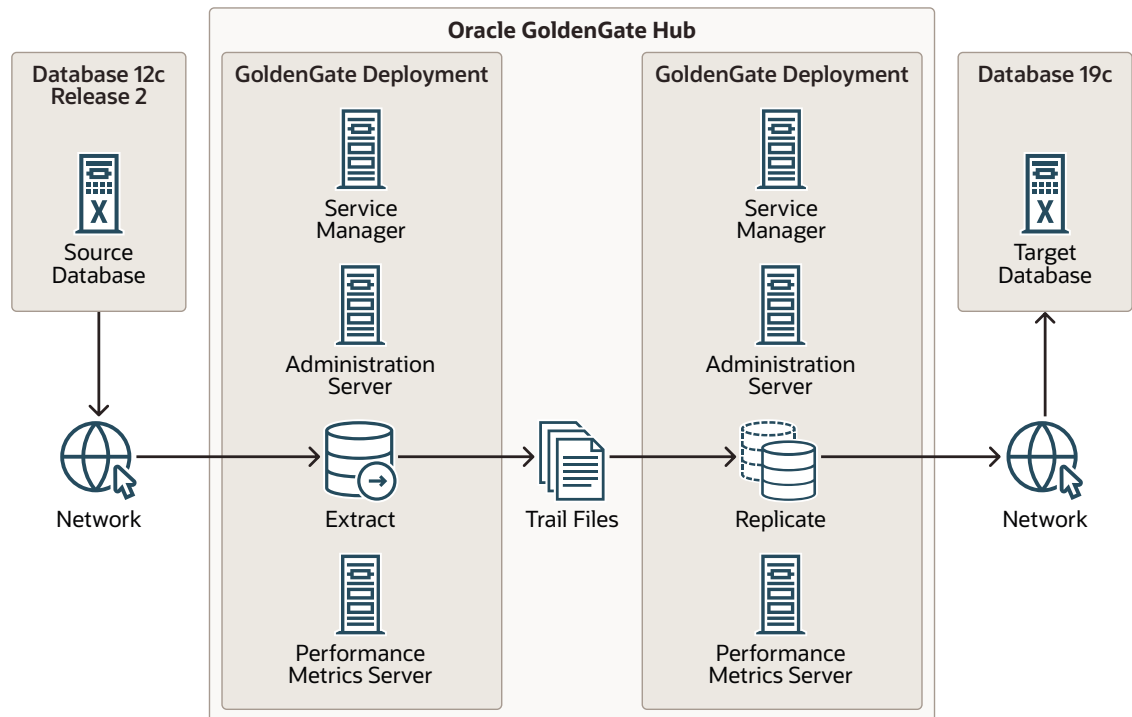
Oracle GoldenGate Hub

Database 12c Release 2

X

Source Database

Network

GoldenGate Deployment

Service Manager

Administration Server

Extract

Performance Metrics Server

Trail Files

GoldenGate Deployment

Service Manager

Administration Server

Replicate

Performance Metrics Server

Database 19c

X

Target Database

Network